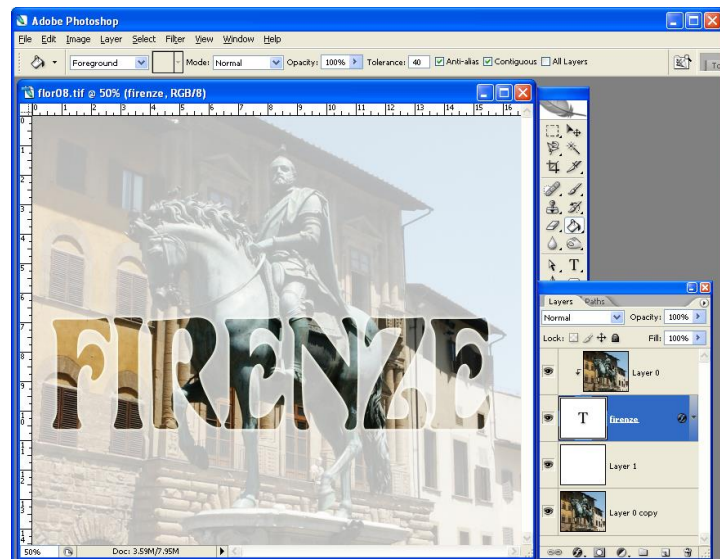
Adobe Photoshop

File Edit Image Layer Select Filter View Window Help

Foreground Mode: Normal Opacity: 100% Tolerance: 40 Anti-alias Contiguous All Layers

flor08.tif @ 50% (firenze, RGB/8)

FIRENZE

Layers Paths

Normal Opacity: 100%

Lock: Fill: 100%

Layer 0

T firenze

Layer 1

Layer 0 copy

50% Doc: 3.59M/7.95M